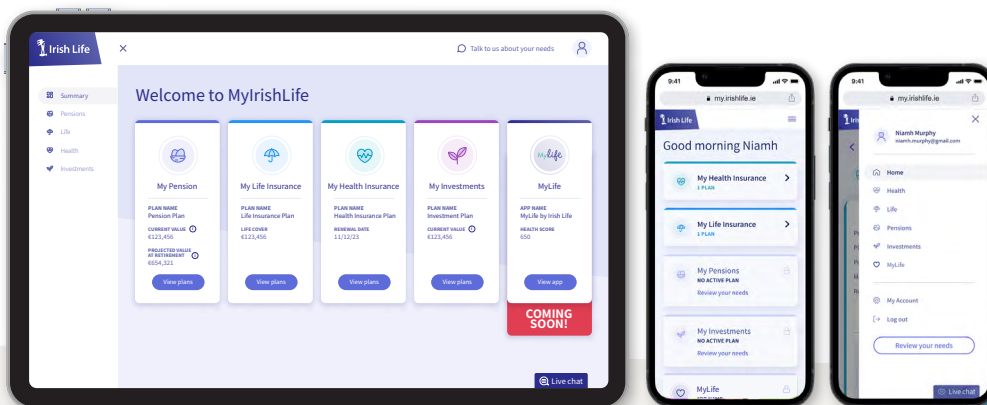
Irish Life

Talk to us about your needs

Summary
Pensions
Life
Health
Investments

Welcome to MyIrishLife

My Pension
PLAN NAME
Pension Plan
CURRENT VALUE
€123,456
PROJECTED VALUE AT RETIREMENT
€654,321
View plans

My Life Insurance
PLAN NAME
Life Insurance Plan
LIFE COVER
€123,456
View plans

My Health Insurance
PLAN NAME
Health Insurance Plan
RENEWAL DATE
11/12/23
View plans

My Investments
PLAN NAME
Investment Plan
CURRENT VALUE
€123,456
View plans

MyLife
APP NAME
MyLife by Irish Life
HEALTH SCORE
650
View app

COMING SOON!

Live chat

9:41
my.irishlife.ie
Irish Life
Good morning Niamh
My Health Insurance
1 PLAN
My Life Insurance
1 PLAN
My Pensions
NO ACTIVE PLAN
Review your needs
My Investments
NO ACTIVE PLAN
Review your needs
MyLife

9:41
my.irishlife.ie
Niamh Murphy
niamh.murphy@gmail.com
Home
Health
Life
Pensions
Investments
MyLife
My Account
Log out
Review your needs
Live chat